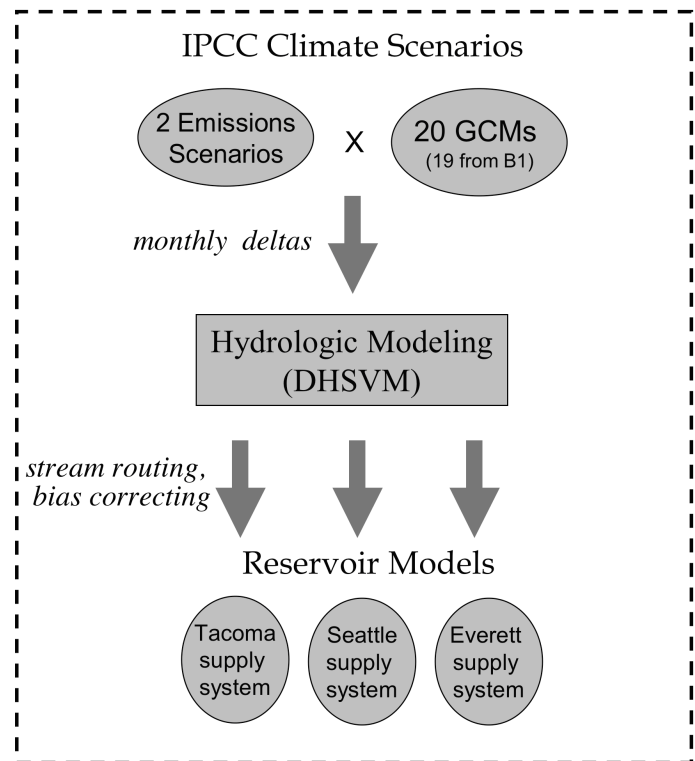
IPCC Climate Scenarios

2 Emissions Scenarios

X

20 GCMs
(19 from B1)

monthly deltas

Hydrologic Modeling
(DHSVM)

stream routing, bias correcting

Reservoir Models

Tacoma supply system

Seattle supply system

Everett supply system